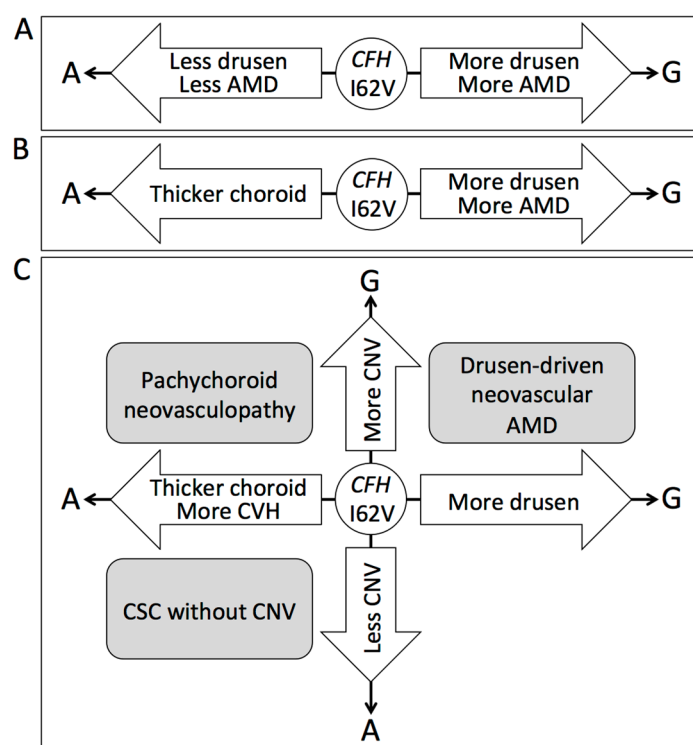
A

A

Less drusen
Less AMD

CFH
I62V

More drusen
More AMD

G

B

A

Thicker choroid

CFH
I62V

More drusen
More AMD

G

C

G

More CNV

Pachychoroid neovasculopathy

Drusen-driven neovascular AMD

A

Thicker choroid
More CVH

CFH
I62V

More drusen

G

CSC without CNV

Less CNV

A